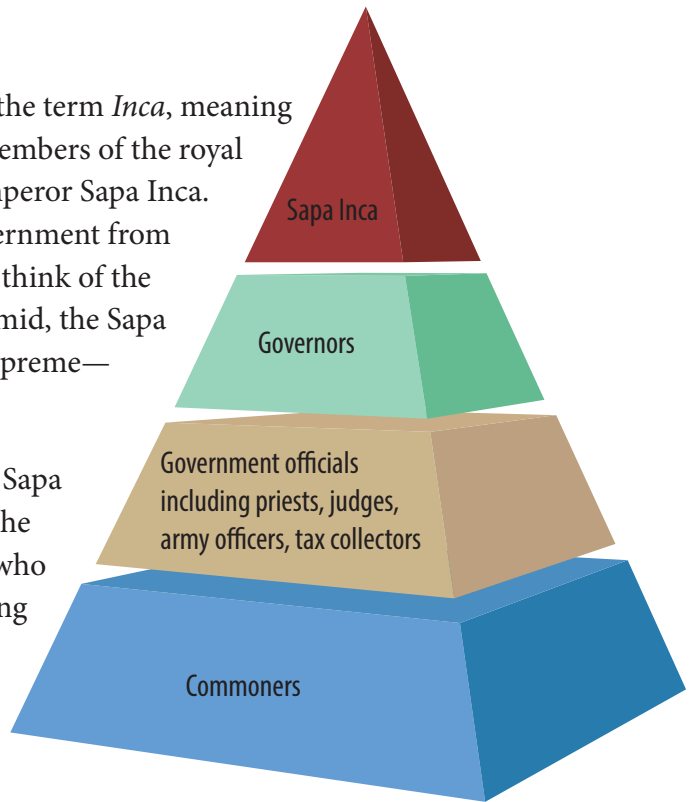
the term *Inca*, meaning
embers of the royal
peror Sapa Inca.
ernment from
think of the
mid, the Sapa
preme—

Sapa
he
who
ng

Sapa Inca

Governors

Government officials including priests, judges, army officers, tax collectors

Commoners